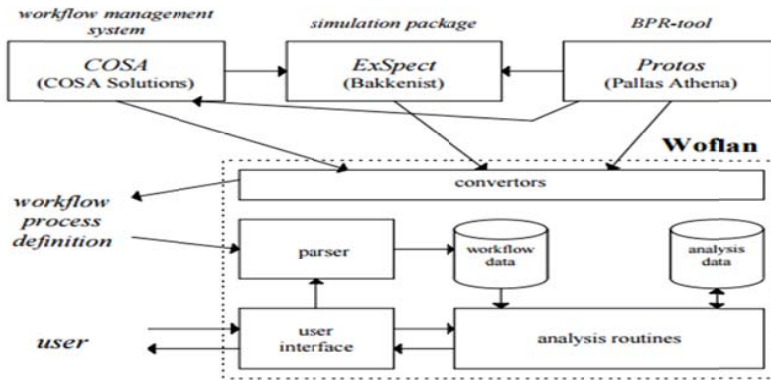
workflow management system

simulation package

BPR-tool

COSA
(COSA Solutions)

ExSpect
(Bakkenist)

Protos
(Pallas Athena)

Woflan

convertors

workflow process definition

parser

workflow data

analysis data

user

user interface

analysis routines